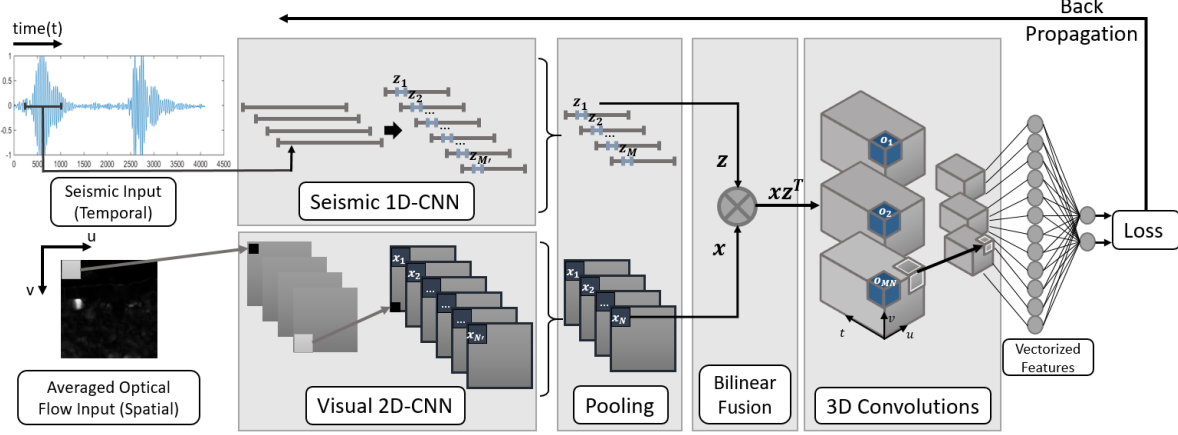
Back Propagation

time(t)

1
0.5
0
-0.5
-1
0 500 1000 1500 2000 2500 3000 3500 4000 4500

Seismic Input (Temporal)

$z_1$ $z_2$ ... ... $z_{M'}$

Seismic 1D-CNN

$z_1$ $z_2$ ... $z_M$

$z$

$xz^T$

$x$

u

v

$x_1$ $x_2$ ... ... $x_{N'}$

$x_1$ $x_2$ ... $x_N$

$o_1$

$o_2$

$o_{MN}$

t v u

Averaged Optical Flow Input (Spatial)

Visual 2D-CNN

Pooling

Bilinear Fusion

3D Convolutions

Vectorized Features

Loss